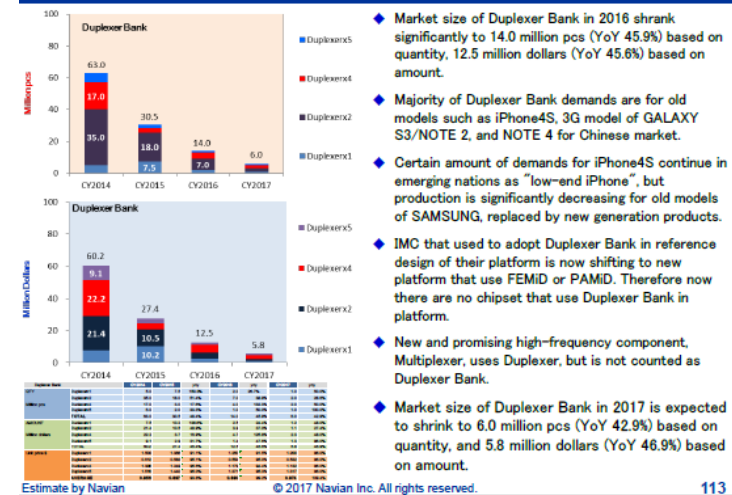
Duplexer Bank

Million pcs

100
80
60
40
20
0

63.0
17.0
35.0
30.5
18.0
7.5
14.0
7.0
6.0

CY2014 CY2015 CY2016 CY2017

Duplexerx5
Duplexerx4
Duplexerx2
Duplexerx1

Duplexer Bank

Million Dollars

100
80
60
40
20
0

60.2
9.1
22.2
21.4
27.4
10.5
10.2
12.5
5.8

CY2014 CY2015 CY2016 CY2017

Duplexerx5
Duplexerx4
Duplexerx2
Duplexerx1

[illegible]

◆ Market size of Duplexer Bank in 2016 shrank significantly to 14.0 million pcs (YoY 45.9%) based on quantity, 12.5 million dollars (YoY 45.6%) based on amount.

◆ Majority of Duplexer Bank demands are for old models such as iPhone4S, 3G model of GALAXY S3/NOTE 2, and NOTE 4 for Chinese market.

◆ Certain amount of demands for iPhone4S continue in emerging nations as "low-end iPhone", but production is significantly decreasing for old models of SAMSUNG, replaced by new generation products.

◆ IMC that used to adopt Duplexer Bank in reference design of their platform is now shifting to new platform that use FEMiD or PAMiD. Therefore now there are no chipset that use Duplexer Bank in platform.

◆ New and promising high-frequency component, Multiplexer, uses Duplexer, but is not counted as Duplexer Bank.

◆ Market size of Duplexer Bank in 2017 is expected to shrink to 6.0 million pcs (YoY 42.9%) based on quantity, and 5.8 million dollars (YoY 46.9%) based on amount.

Estimate by Navian © 2017 Navian Inc. All rights reserved. 113